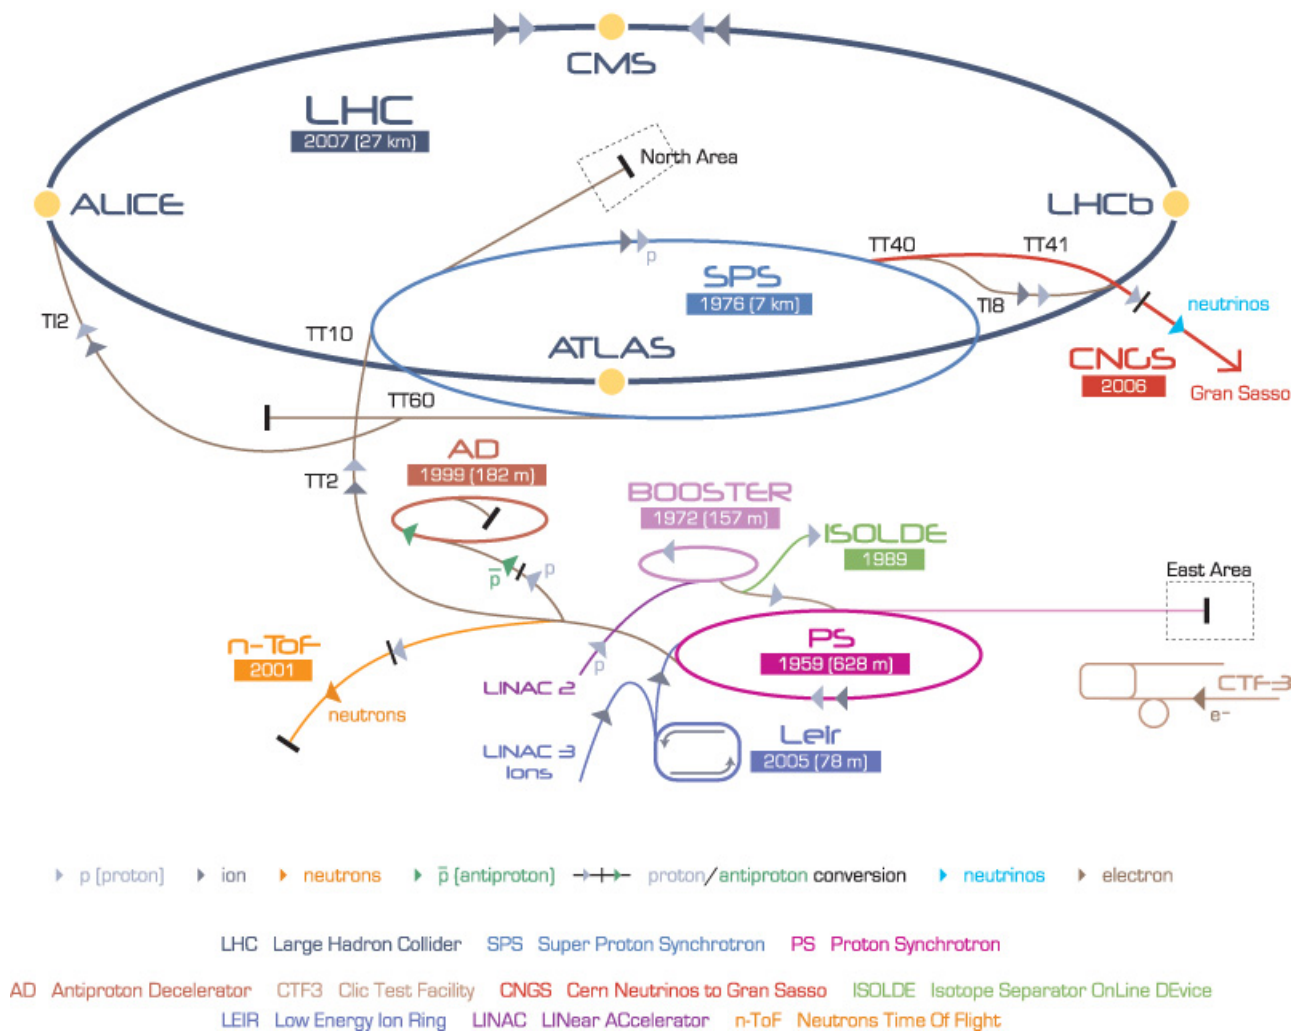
CMS

LHC
2007 (27 km)

North Area

ALICE

LHCb

TT40

TT41

p

SPS
1976 (7 km)

TI8

neutrinos

TI2

TT10

ATLAS

CNGS
2006

Gran Sasso

TT60

AD
1999 (182 m)

TT2

BOOSTER
1972 (157 m)

ISOLDE
1989

$\bar{p}$

p

East Area

n-ToF
2001

p

PS
1959 (628 m)

CTF3

neutrons

LINAC 2

e–

LINAC 3
Ions

LEIR
2005 (78 m)

p (proton) ion neutrons $\bar{p}$ (antiproton) proton/antiproton conversion neutrinos electron

LHC Large Hadron Collider SPS Super Proton Synchrotron PS Proton Synchrotron

AD Antiproton Decelerator CTF3 Clic Test Facility CNGS Cern Neutrinos to Gran Sasso ISOLDE Isotope Separator OnLine DEvice
LEIR Low Energy Ion Ring LINAC LINear ACcelerator n-ToF Neutrons Time Of Flight